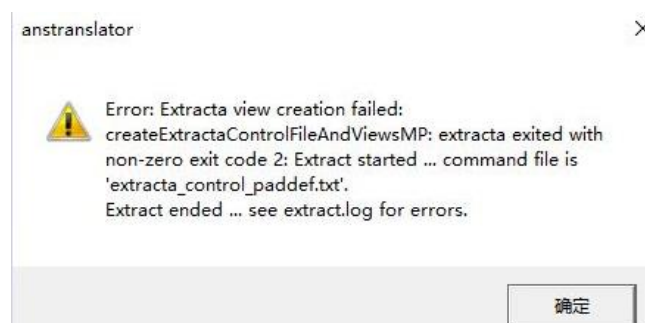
anstranslator

×

Error: Extracta view creation failed: createExtractaControlFileAndViewsMP: extracta exited with non-zero exit code 2: Extract started ... command file is 'extracta_control_paddef.txt'.
Extract ended ... see extract.log for errors.

确定